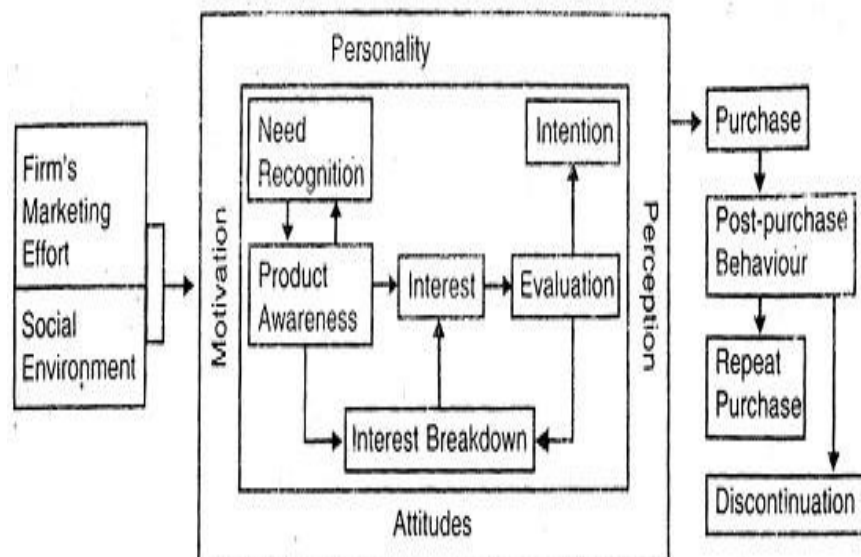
Firm's Marketing Effort

Social Environment

Personality

Motivation

Need Recognition

Intention

Product Awareness

Interest

Evaluation

Interest Breakdown

Perception

Attitudes

Purchase

Post-purchase Behaviour

Repeat Purchase

Discontinuation